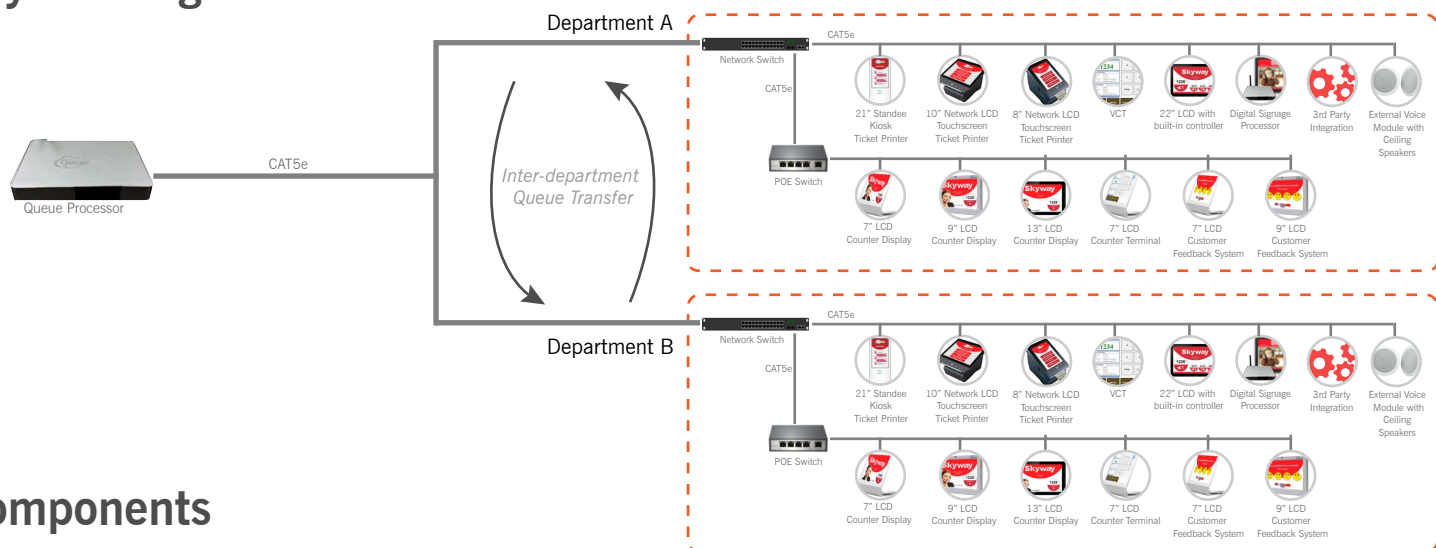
Department A

Network Switch

CAT5e

CAT5e

21" Standee Kiosk Ticket Printer

10" Network LCD Touchscreen Ticket Printer

8" Network LCD Touchscreen Ticket Printer

VCT

22" LCD with built-in controller

Digital Signage Processor

3rd Party Integration

External Voice Module with Ceiling Speakers

POE Switch

7" LCD Counter Display

9" LCD Counter Display

13" LCD Counter Display

7" LCD Counter Terminal

7" LCD Customer Feedback System

9" LCD Customer Feedback System

CAT5e

Queue Processor

Inter-department Queue Transfer

Department B

Network Switch

CAT5e

CAT5e

21" Standee Kiosk Ticket Printer

10" Network LCD Touchscreen Ticket Printer

8" Network LCD Touchscreen Ticket Printer

VCT

22" LCD with built-in controller

Digital Signage Processor

3rd Party Integration

External Voice Module with Ceiling Speakers

POE Switch

7" LCD Counter Display

9" LCD Counter Display

13" LCD Counter Display

7" LCD Counter Terminal

7" LCD Customer Feedback System

9" LCD Customer Feedback System

omponents